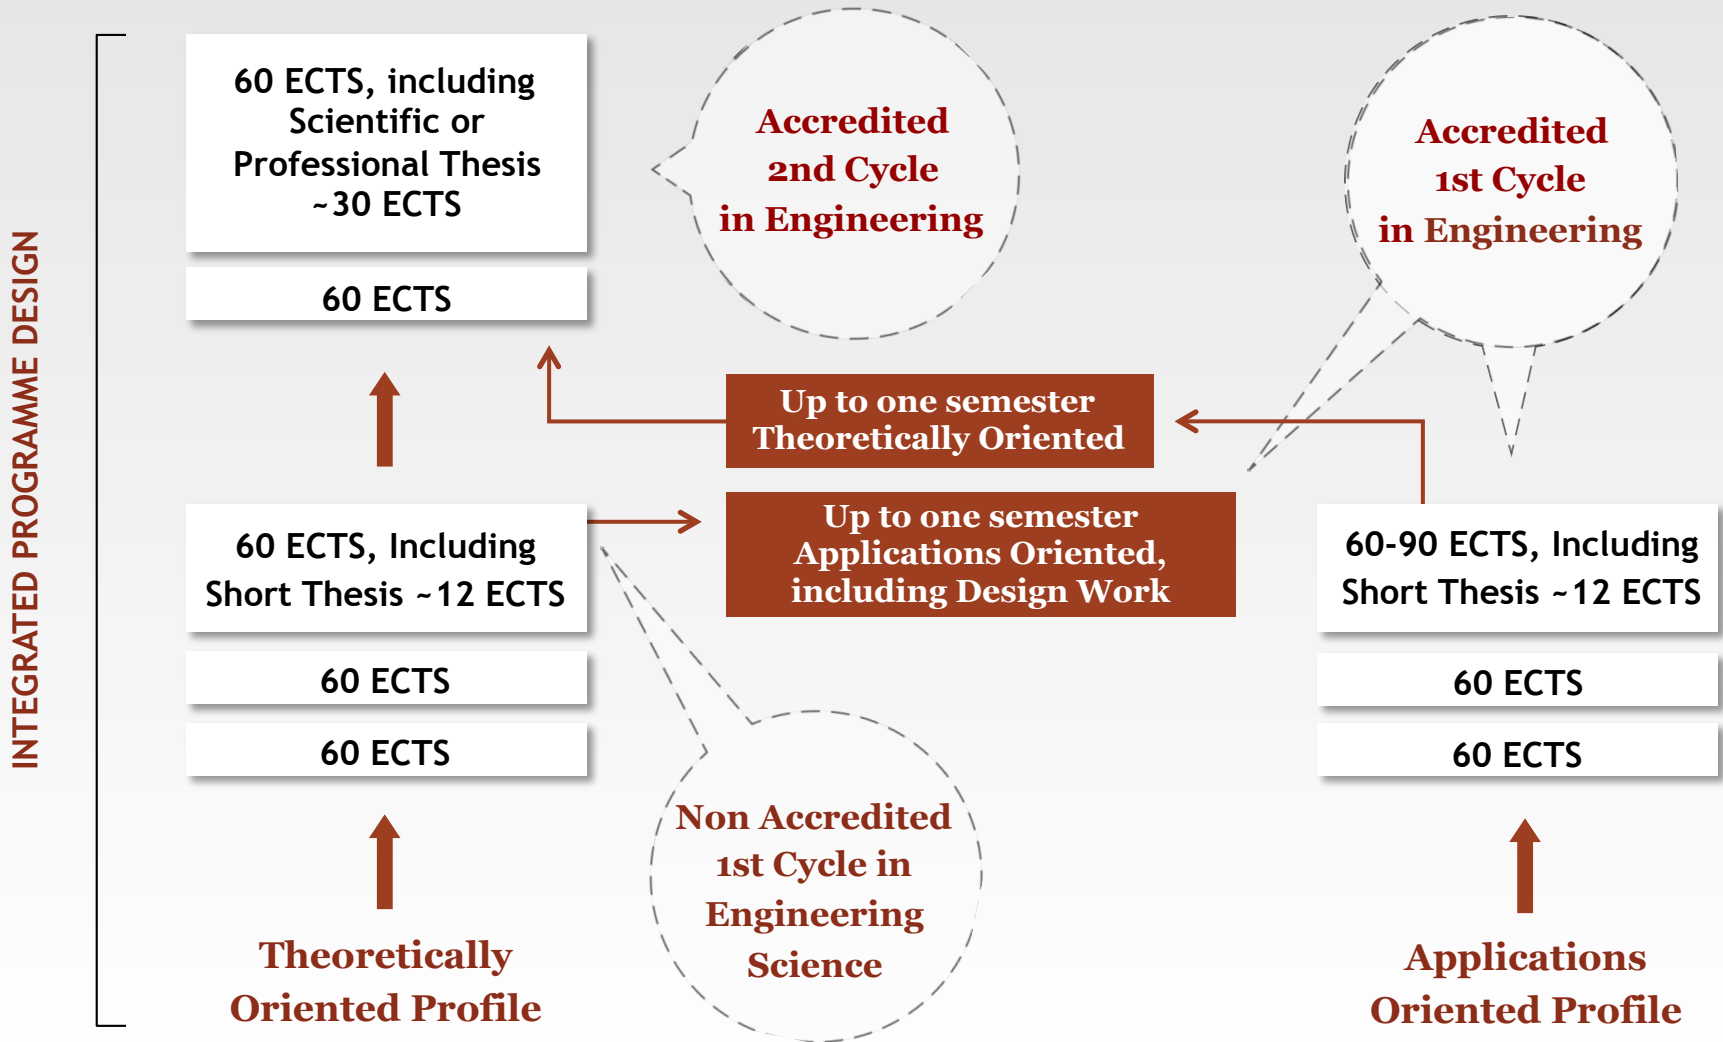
INTEGRATED PROGRAMME DESIGN

60 ECTS, including Scientific or Professional Thesis ~30 ECTS

60 ECTS

Accredited 2nd Cycle in Engineering

Accredited 1st Cycle in Engineering

Up to one semester Theoretically Oriented

Up to one semester Applications Oriented, including Design Work

60 ECTS, Including Short Thesis ~12 ECTS

60 ECTS

60 ECTS

60-90 ECTS, Including Short Thesis ~12 ECTS

60 ECTS

60 ECTS

Non Accredited 1st Cycle in Engineering Science

Theoretically Oriented Profile

Applications Oriented Profile